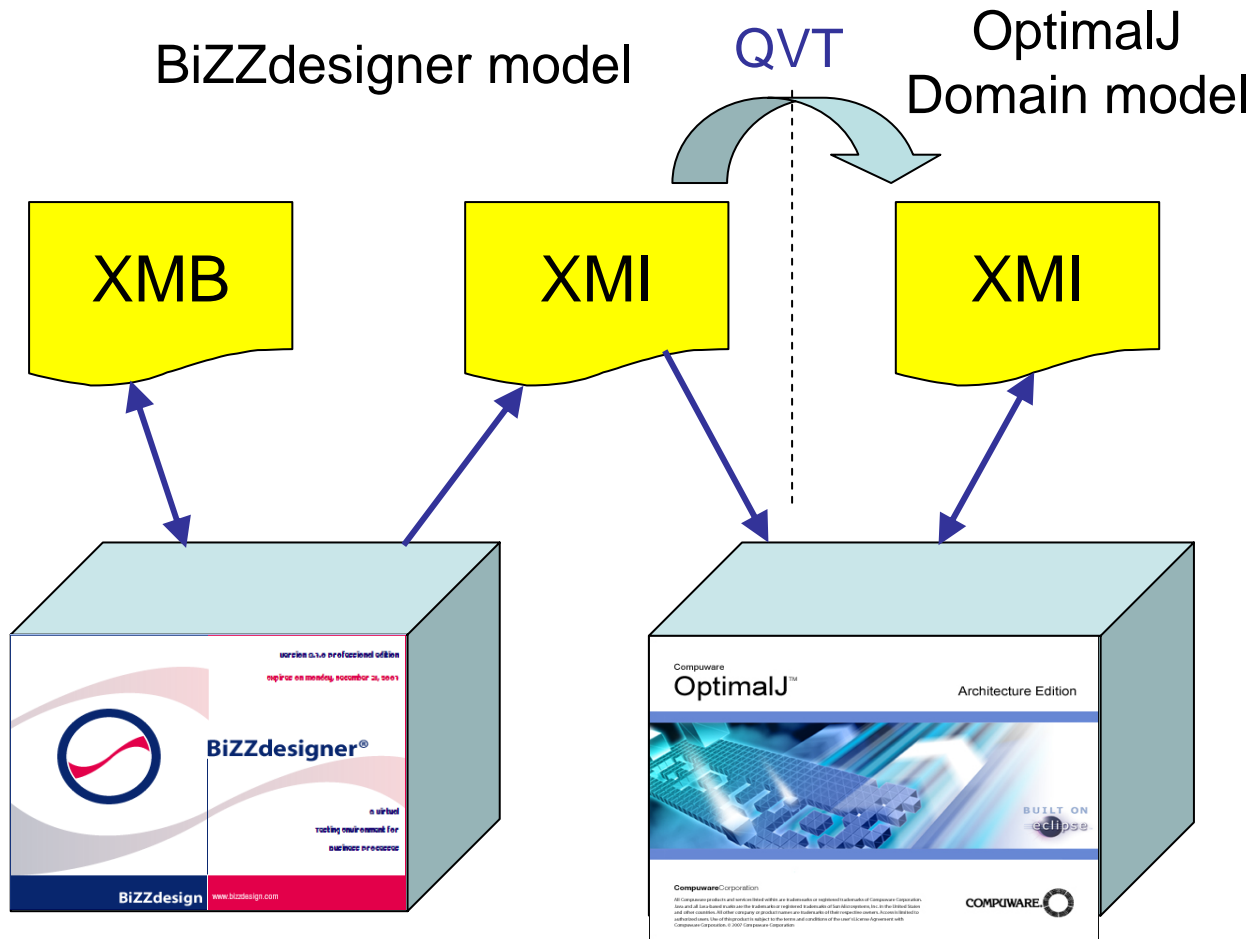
BiZZdesigner model

QVT

OptimalJ
Domain model

XMB

XMI

XMI

version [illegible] professional edition
expires on monday, december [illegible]

BiZZdesigner®

a virtual
testing environment for
business processes

BiZZdesign www.bizzdesign.com

Compuware
OptimalJ™

Architecture Edition

BUILT ON
eclipse

CompuwareCorporation

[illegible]

COMPUWARE